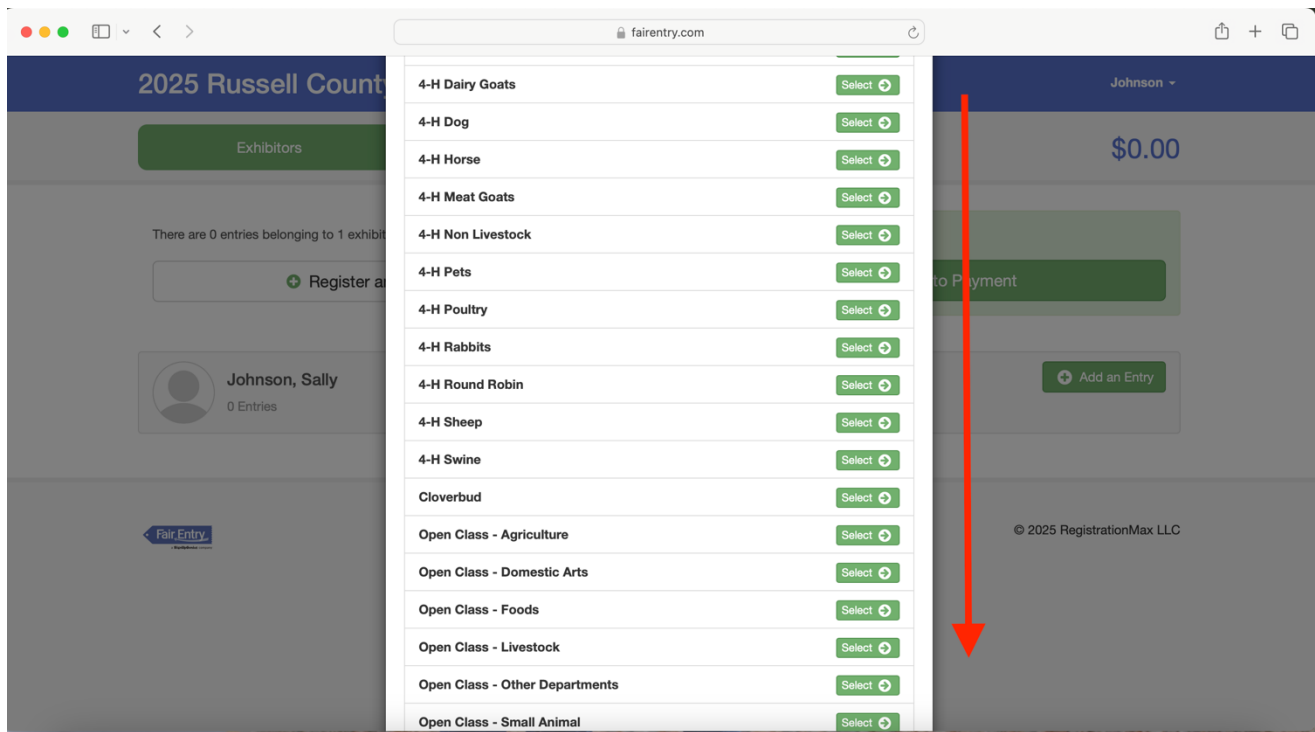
fairentry.com

2025 Russell Count

Johnson

Exhibitors

$0.00

There are 0 entries belonging to 1 exhibit

Register a

to Payment

Johnson, Sally
0 Entries

Add an Entry

Fair Entry

© 2025 RegistrationMax LLC

| | |
|---|---|
| 4-H Dairy Goats | Select |
| 4-H Dog | Select |
| 4-H Horse | Select |
| 4-H Meat Goats | Select |
| 4-H Non Livestock | Select |
| 4-H Pets | Select |
| 4-H Poultry | Select |
| 4-H Rabbits | Select |
| 4-H Round Robin | Select |
| 4-H Sheep | Select |
| 4-H Swine | Select |
| Cloverbud | Select |
| Open Class - Agriculture | Select |
| Open Class - Domestic Arts | Select |
| Open Class - Foods | Select |
| Open Class - Livestock | Select |
| Open Class - Other Departments | Select |
| Open Class - Small Animal | Select |